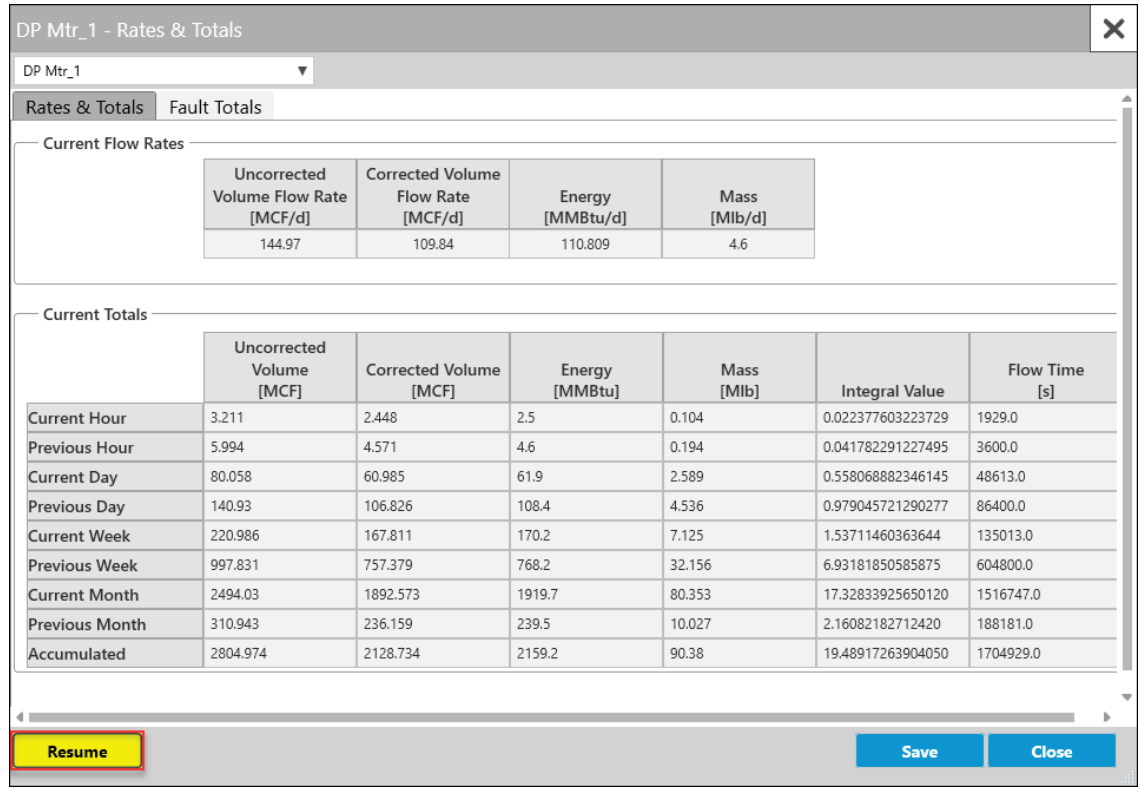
DP Mtr_1 - Rates & Totals

DP Mtr_1

Rates & Totals | Fault Totals

Current Flow Rates

| Uncorrected Volume Flow Rate [MCF/d] | Corrected Volume Flow Rate [MCF/d] | Energy [MMBtu/d] | Mass [Mlb/d] |
|---|---|---|---|
| 144.97 | 109.84 | 110.809 | 4.6 |

Current Totals

| | Uncorrected Volume [MCF] | Corrected Volume [MCF] | Energy [MMBtu] | Mass [Mlb] | Integral Value | Flow Time [s] |
|---|---|---|---|---|---|---|
| Current Hour | 3.211 | 2.448 | 2.5 | 0.104 | 0.022377603223729 | 1929.0 |
| Previous Hour | 5.994 | 4.571 | 4.6 | 0.194 | 0.041782291227495 | 3600.0 |
| Current Day | 80.058 | 60.985 | 61.9 | 2.589 | 0.558068882346145 | 48613.0 |
| Previous Day | 140.93 | 106.826 | 108.4 | 4.536 | 0.979045721290277 | 86400.0 |
| Current Week | 220.986 | 167.811 | 170.2 | 7.125 | 1.53711460363644 | 135013.0 |
| Previous Week | 997.831 | 757.379 | 768.2 | 32.156 | 6.93181850585875 | 604800.0 |
| Current Month | 2494.03 | 1892.573 | 1919.7 | 80.353 | 17.32833925650120 | 1516747.0 |
| Previous Month | 310.943 | 236.159 | 239.5 | 10.027 | 2.16082182712420 | 188181.0 |
| Accumulated | 2804.974 | 2128.734 | 2159.2 | 90.38 | 19.48917263904050 | 1704929.0 |

Resume

Save | Close